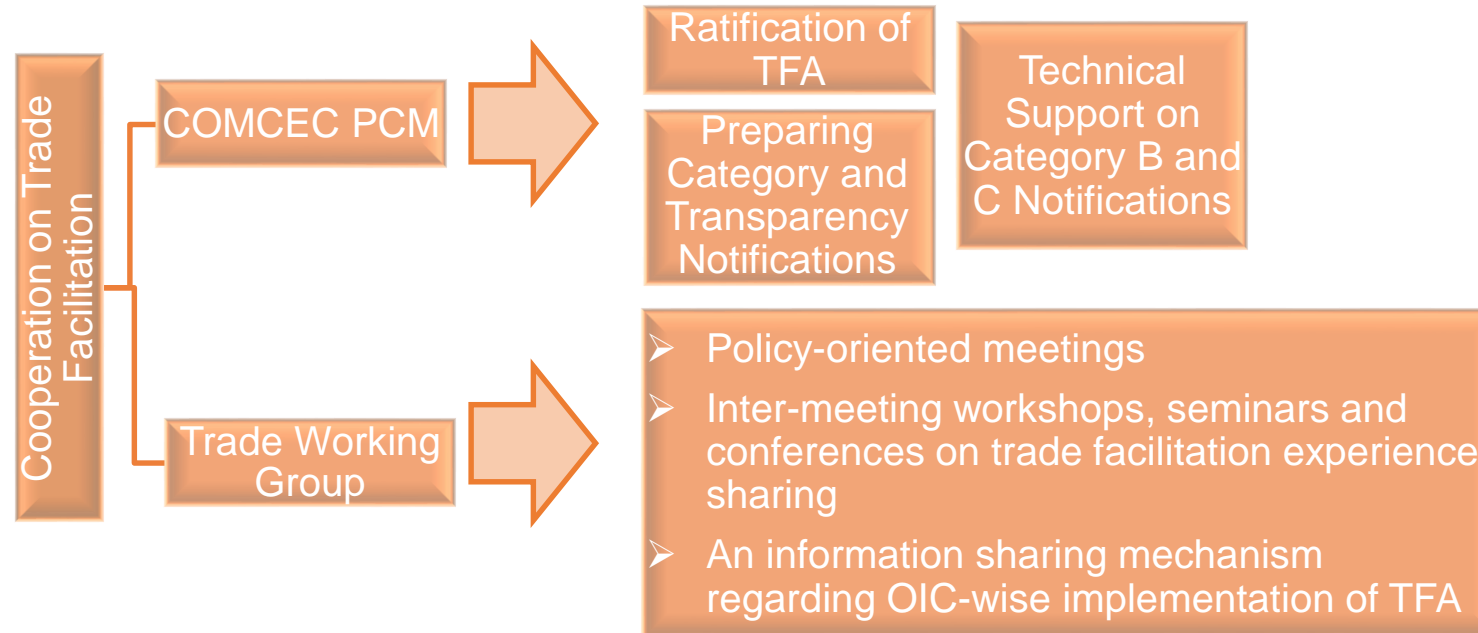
Cooperation on Trade Facilitation

COMCEC PCM

Trade Working Group

Ratification of TFA

Preparing Category and Transparency Notifications

Technical Support on Category B and C Notifications

➢ Policy-oriented meetings

➢ Inter-meeting workshops, seminars and conferences on trade facilitation experience sharing

➢ An information sharing mechanism regarding OIC-wise implementation of TFA